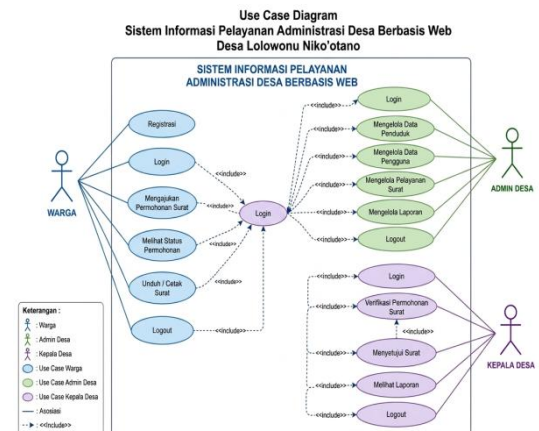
Use Case Diagram
Sistem Informasi Pelayanan Administrasi Desa Berbasis Web
Desa Lolowonu Niko'otano

SISTEM INFORMASI PELAYANAN
ADMINISTRASI DESA BERBASIS WEB

WARGA

Registrasi

Login

Mengajukan Permohonan Surat

Melihat Status Permohonan

Unduh / Cetak Surat

Logout

<<include>>

<<include>>

<<include>>

<<include>>

<<include>>

Login

<<include>>

<<include>>

<<include>>

<<include>>

<<include>>

<<include>>

Login

Mengelola Data Penduduk

Mengelola Data Pengguna

Mengelola Pelayanan Surat

Mengelola Laporan

Logout

ADMIN DESA

<<include>>

<<include>>

<<include>>

<<include>>

<<include>>

Login

Verifikasi Permohonan Surat

<<include>>

Menyetujui Surat

Melihat Laporan

Logout

KEPALA DESA

Keterangan :
: Warga
: Admin Desa
: Kepala Desa
: Use Case Warga
: Use Case Admin Desa
: Use Case Kepala Desa
: Asosiasi
: <<include>>